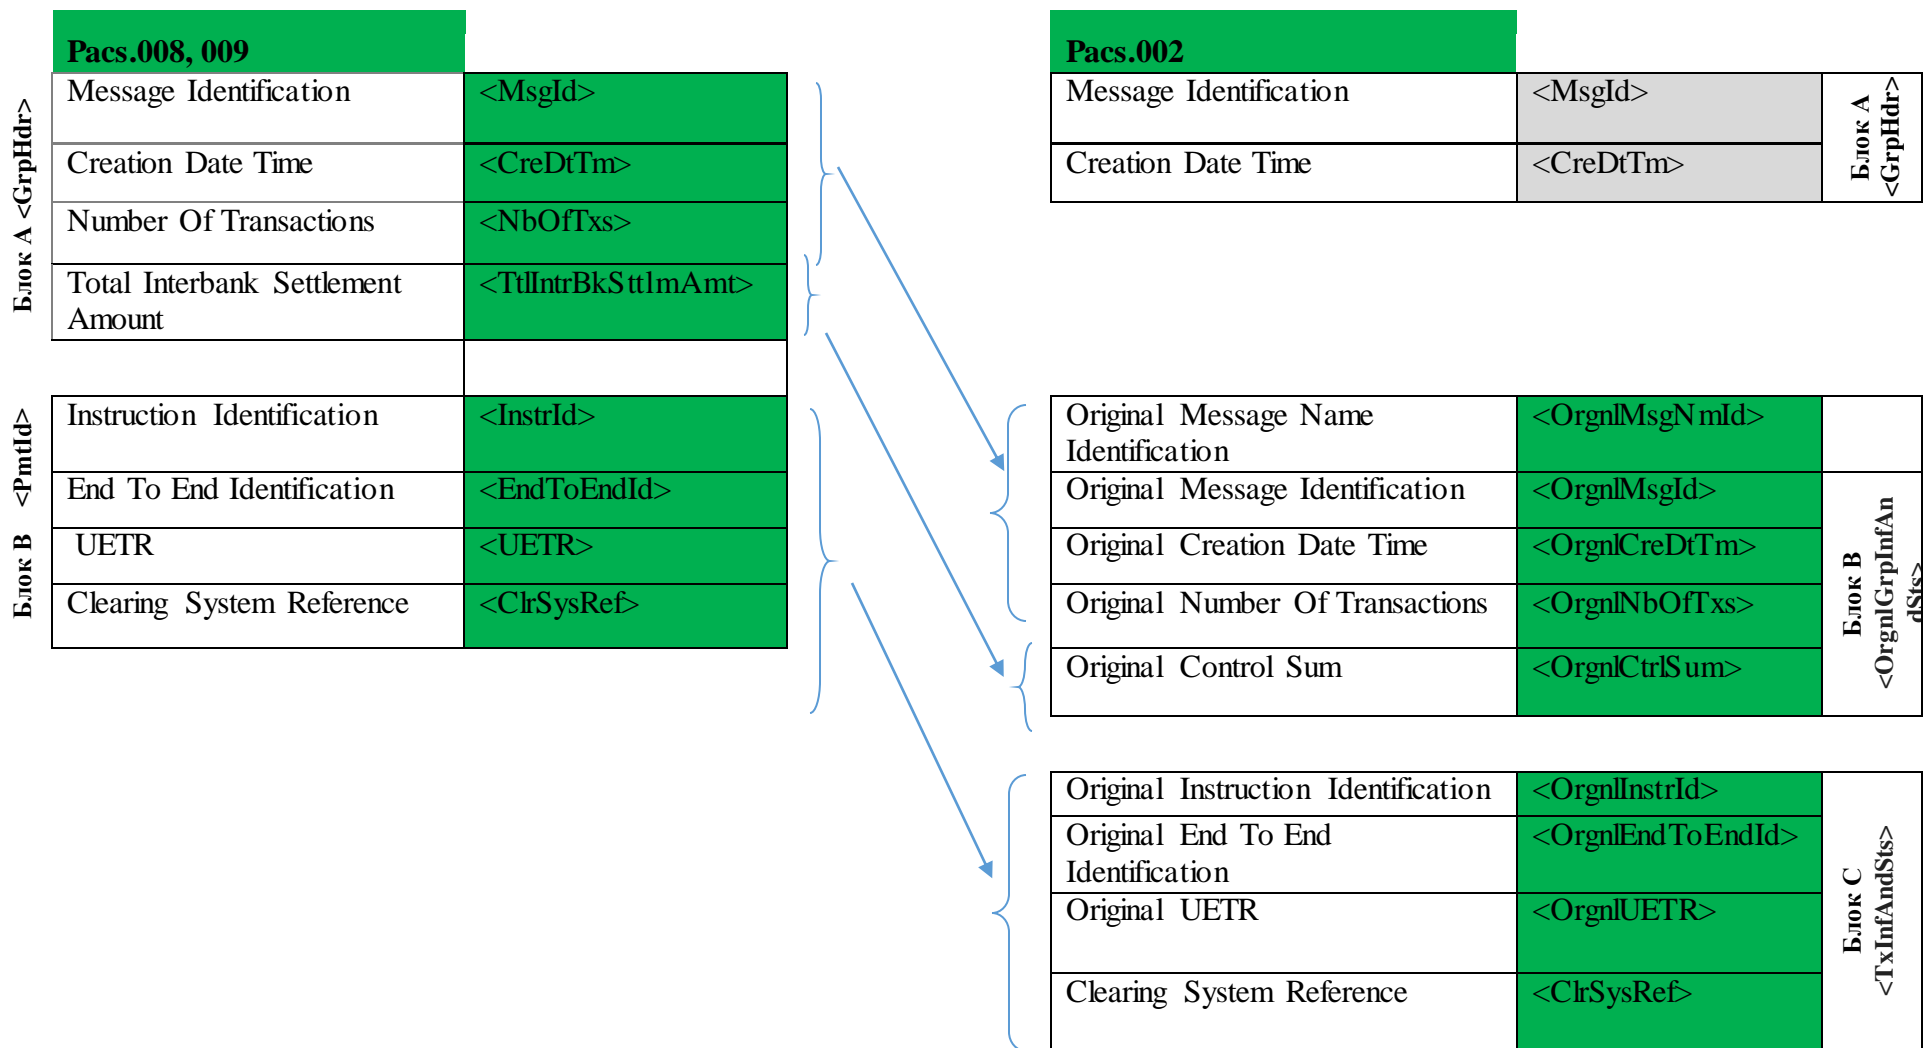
Pacs.008, 009

Блок A <GrpHdr>

| Message Identification | <MsgId> |
|---|---|
| Creation Date Time | <CreDtTm> |
| Number Of Transactions | <NbOfTxs> |
| Total Interbank Settlement Amount | <TtlIntrBkSttlmAmt> |

Блок B <PmtId>

| Instruction Identification | <InstrId> |
|---|---|
| End To End Identification | <EndToEndId> |
| UETR | <UETR> |
| Clearing System Reference | <ClrSysRef> |

Pacs.002

| Message Identification | <MsgId> | Блок A <GrpHdr> |
|---|---|---|
| Creation Date Time | <CreDtTm> | |

| Original Message Name Identification | <OrgnlMsgNmId> | |
|---|---|---|
| Original Message Identification | <OrgnlMsgId> | Блок B <OrgnlGrpInfAndSts> |
| Original Creation Date Time | <OrgnlCreDtTm> | |
| Original Number Of Transactions | <OrgnlNbOfTxs> | |
| Original Control Sum | <OrgnlCtrlSum> | |

| Original Instruction Identification | <OrgnlInstrId> | Блок C <TxInfAndSts> |
|---|---|---|
| Original End To End Identification | <OrgnlEndToEndId> | |
| Original UETR | <OrgnlUETR> | |
| Clearing System Reference | <ClrSysRef> | |